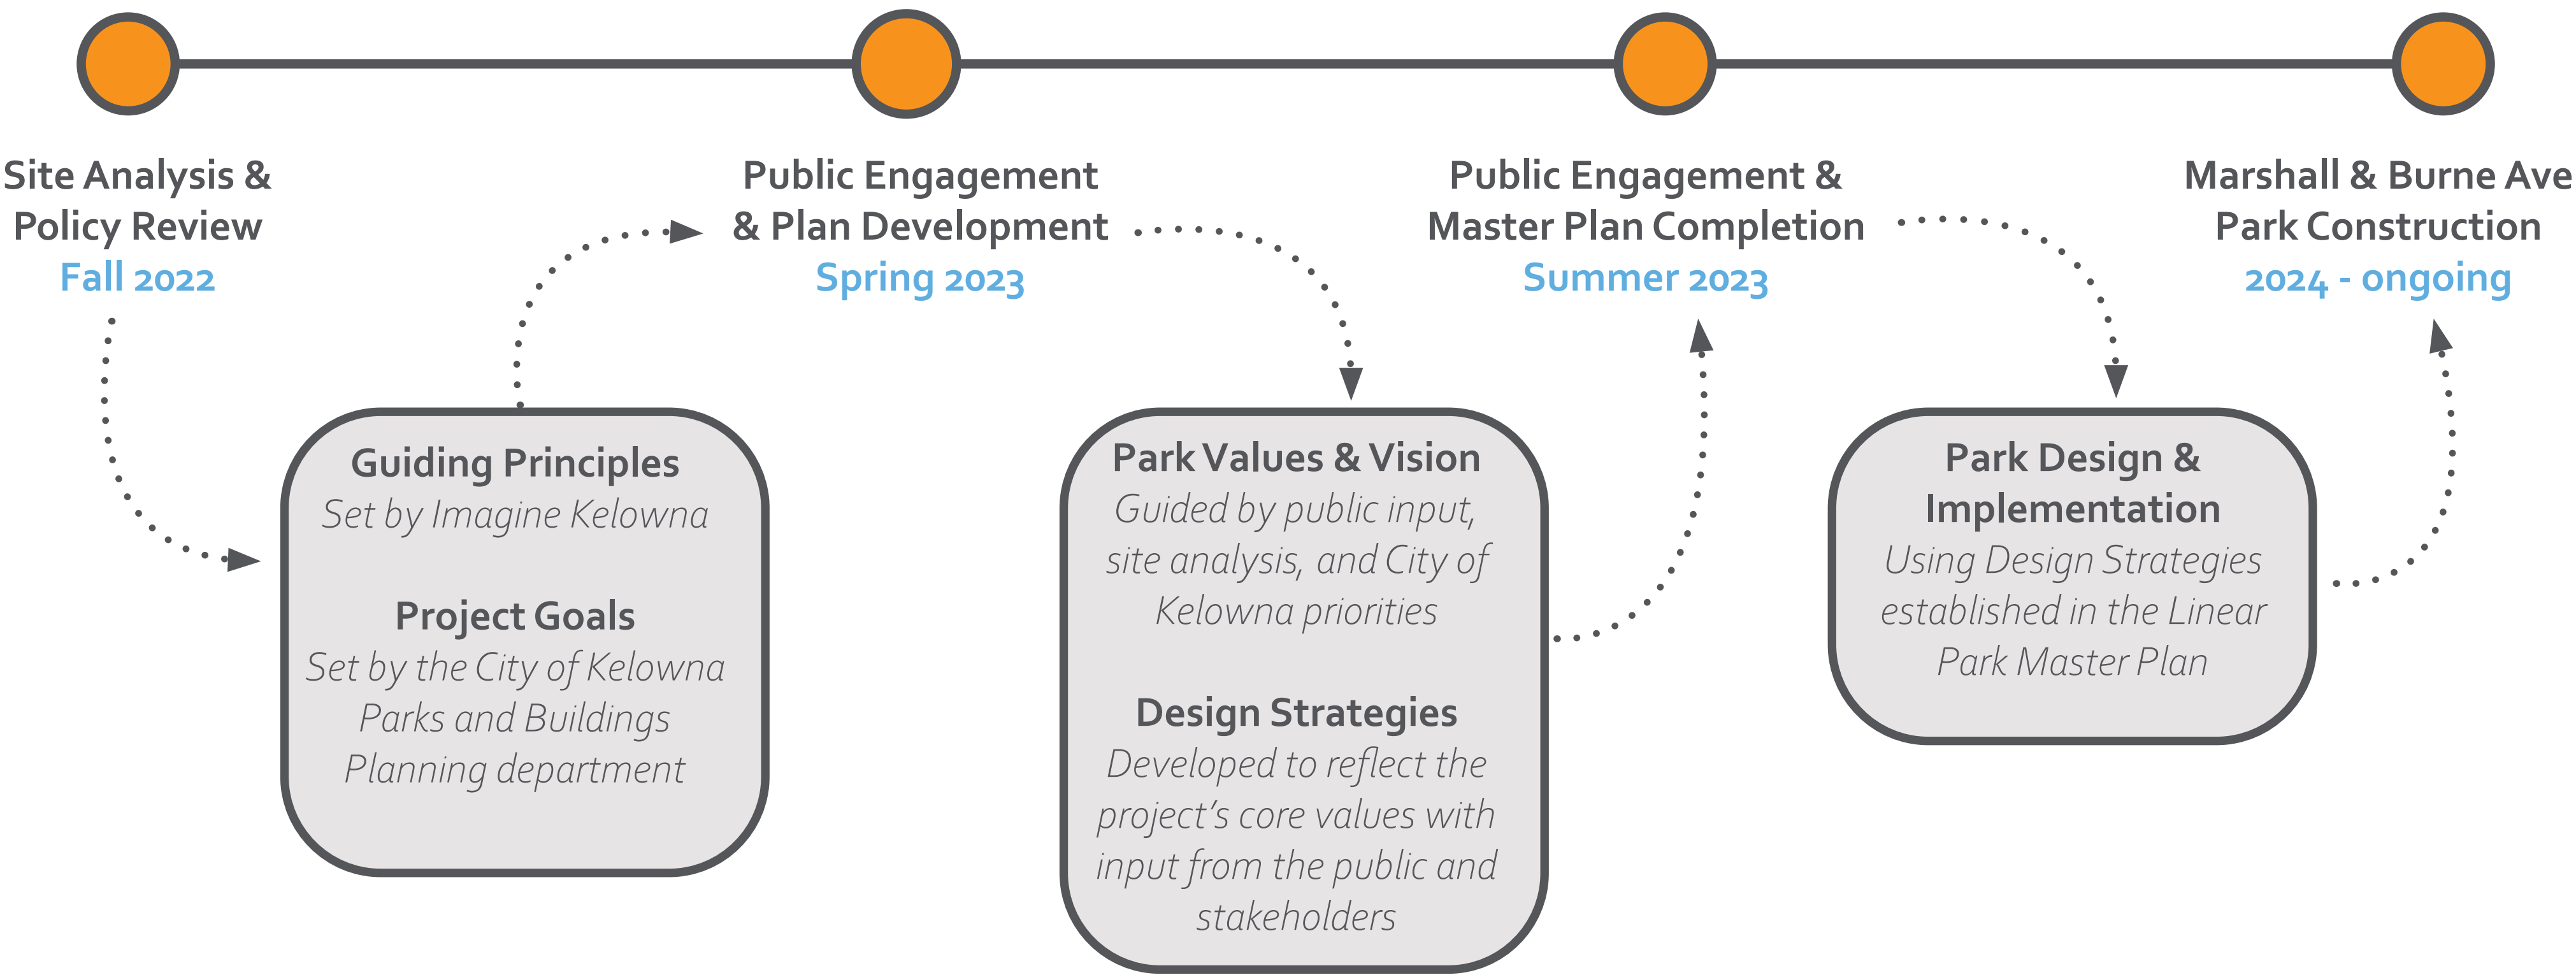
Site Analysis & Policy Review
Fall 2022

Public Engagement & Plan Development
Spring 2023

Public Engagement & Master Plan Completion
Summer 2023

Marshall & Burne Ave Park Construction
2024 - ongoing

Guiding Principles
Set by Imagine Kelowna

Project Goals
Set by the City of Kelowna Parks and Buildings Planning department

Park Values & Vision
Guided by public input, site analysis, and City of Kelowna priorities

Design Strategies
Developed to reflect the project's core values with input from the public and stakeholders

Park Design & Implementation
Using Design Strategies established in the Linear Park Master Plan